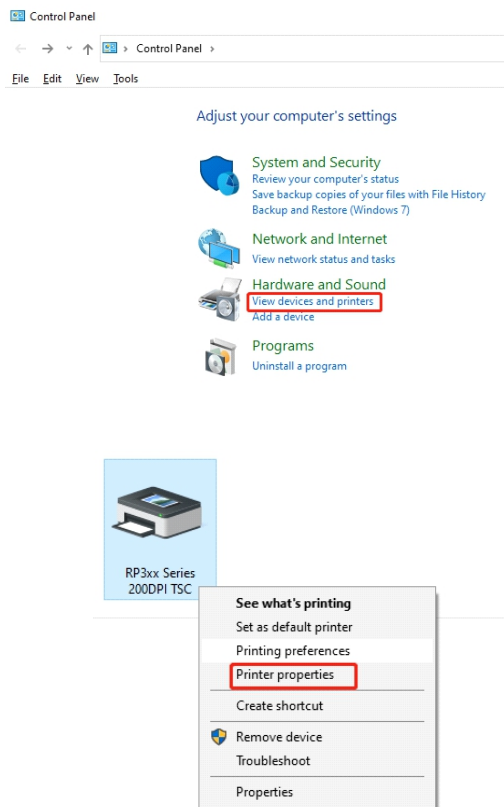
Control Panel

Control Panel

File Edit View Tools

Adjust your computer's settings

System and Security
Review your computer's status
Save backup copies of your files with File History
Backup and Restore (Windows 7)

Network and Internet
View network status and tasks

Hardware and Sound
View devices and printers
Add a device

Programs
Uninstall a program

RP3xx Series 200DPI TSC

See what's printing
Set as default printer
Printing preferences
Printer properties
Create shortcut
Remove device
Troubleshoot
Properties